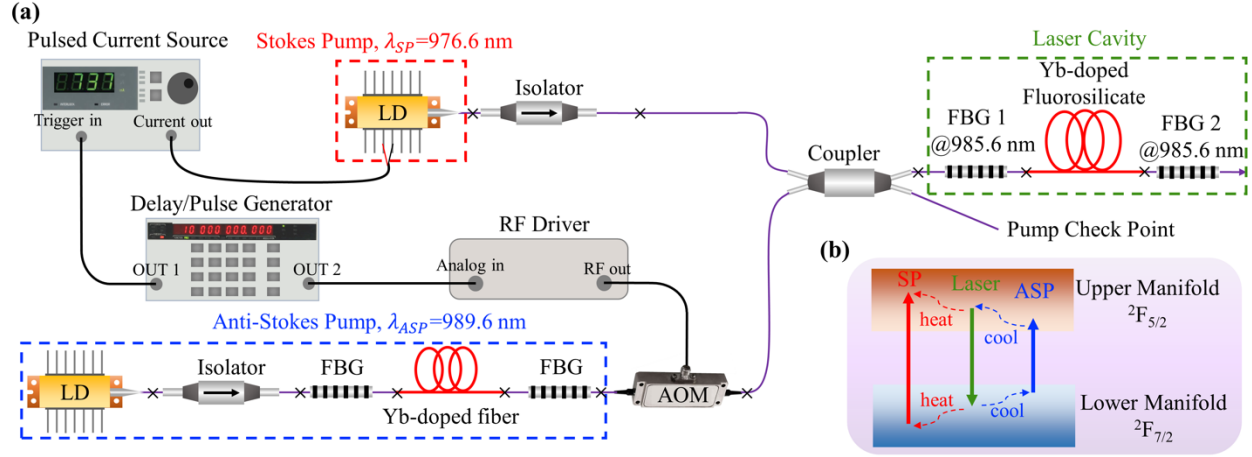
(a)

Pulsed Current Source

737

Trigger in

Current out

Stokes Pump, $\lambda_{SP}$=976.6 nm

LD

Isolator

Laser Cavity

Yb-doped Fluorosilicate

FBG 1 @985.6 nm

FBG 2 @985.6 nm

Coupler

Pump Check Point

Delay/Pulse Generator

10 000 000 000

OUT 1

OUT 2

RF Driver

Analog in

RF out

Anti-Stokes Pump, $\lambda_{ASP}$=989.6 nm

LD

Isolator

FBG

FBG

Yb-doped fiber

AOM

(b)

SP

Laser

ASP

Upper Manifold $^2F_{5/2}$

heat

cool

heat

cool

Lower Manifold $^2F_{7/2}$